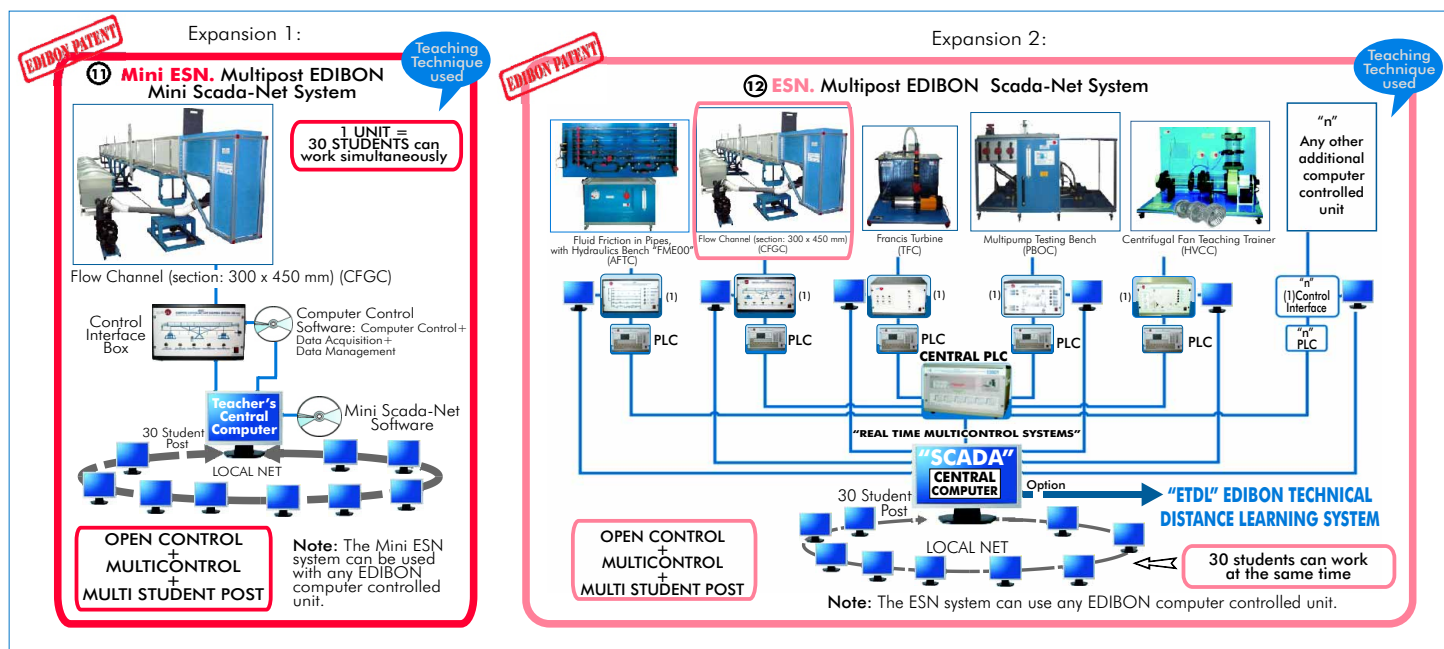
Expansion 1:

EDIBON PATENT

Teaching Technique used

11 Mini ESN. Multipost EDIBON Mini Scada-Net System

1 UNIT = 30 STUDENTS can work simultaneously

Flow Channel (section: 300 x 450 mm) (CFGC)

Control Interface Box

Computer Control Software: Computer Control + Data Acquisition + Data Management

Teacher's Central Computer

Mini Scada-Net Software

30 Student Post

LOCAL NET

OPEN CONTROL + MULTICONTROL + MULTI STUDENT POST

Note: The Mini ESN system can be used with any EDIBON computer controlled unit.

Expansion 2:

EDIBON PATENT

Teaching Technique used

12 ESN. Multipost EDIBON Scada-Net System

Fluid Friction in Pipes, with Hydraulics Bench "FME00" (AFTC)

Flow Channel (section: 300 x 450 mm) (CFGC)

Francis Turbine (TFC)

Multipump Testing Bench (PBOC)

Centrifugal Fan Teaching Trainer (HVCC)

"n" Any other additional computer controlled unit

(1)

(1)

(1)

(1)

(1)

"n" (1)Control Interface

PLC

PLC

PLC

PLC

PLC

"n" PLC

CENTRAL PLC

"REAL TIME MULTICONTROL SYSTEMS"

"SCADA" CENTRAL COMPUTER

Option

"ETDL" EDIBON TECHNICAL DISTANCE LEARNING SYSTEM

30 Student Post

LOCAL NET

OPEN CONTROL + MULTICONTROL + MULTI STUDENT POST

30 students can work at the same time

Note: The ESN system can use any EDIBON computer controlled unit.